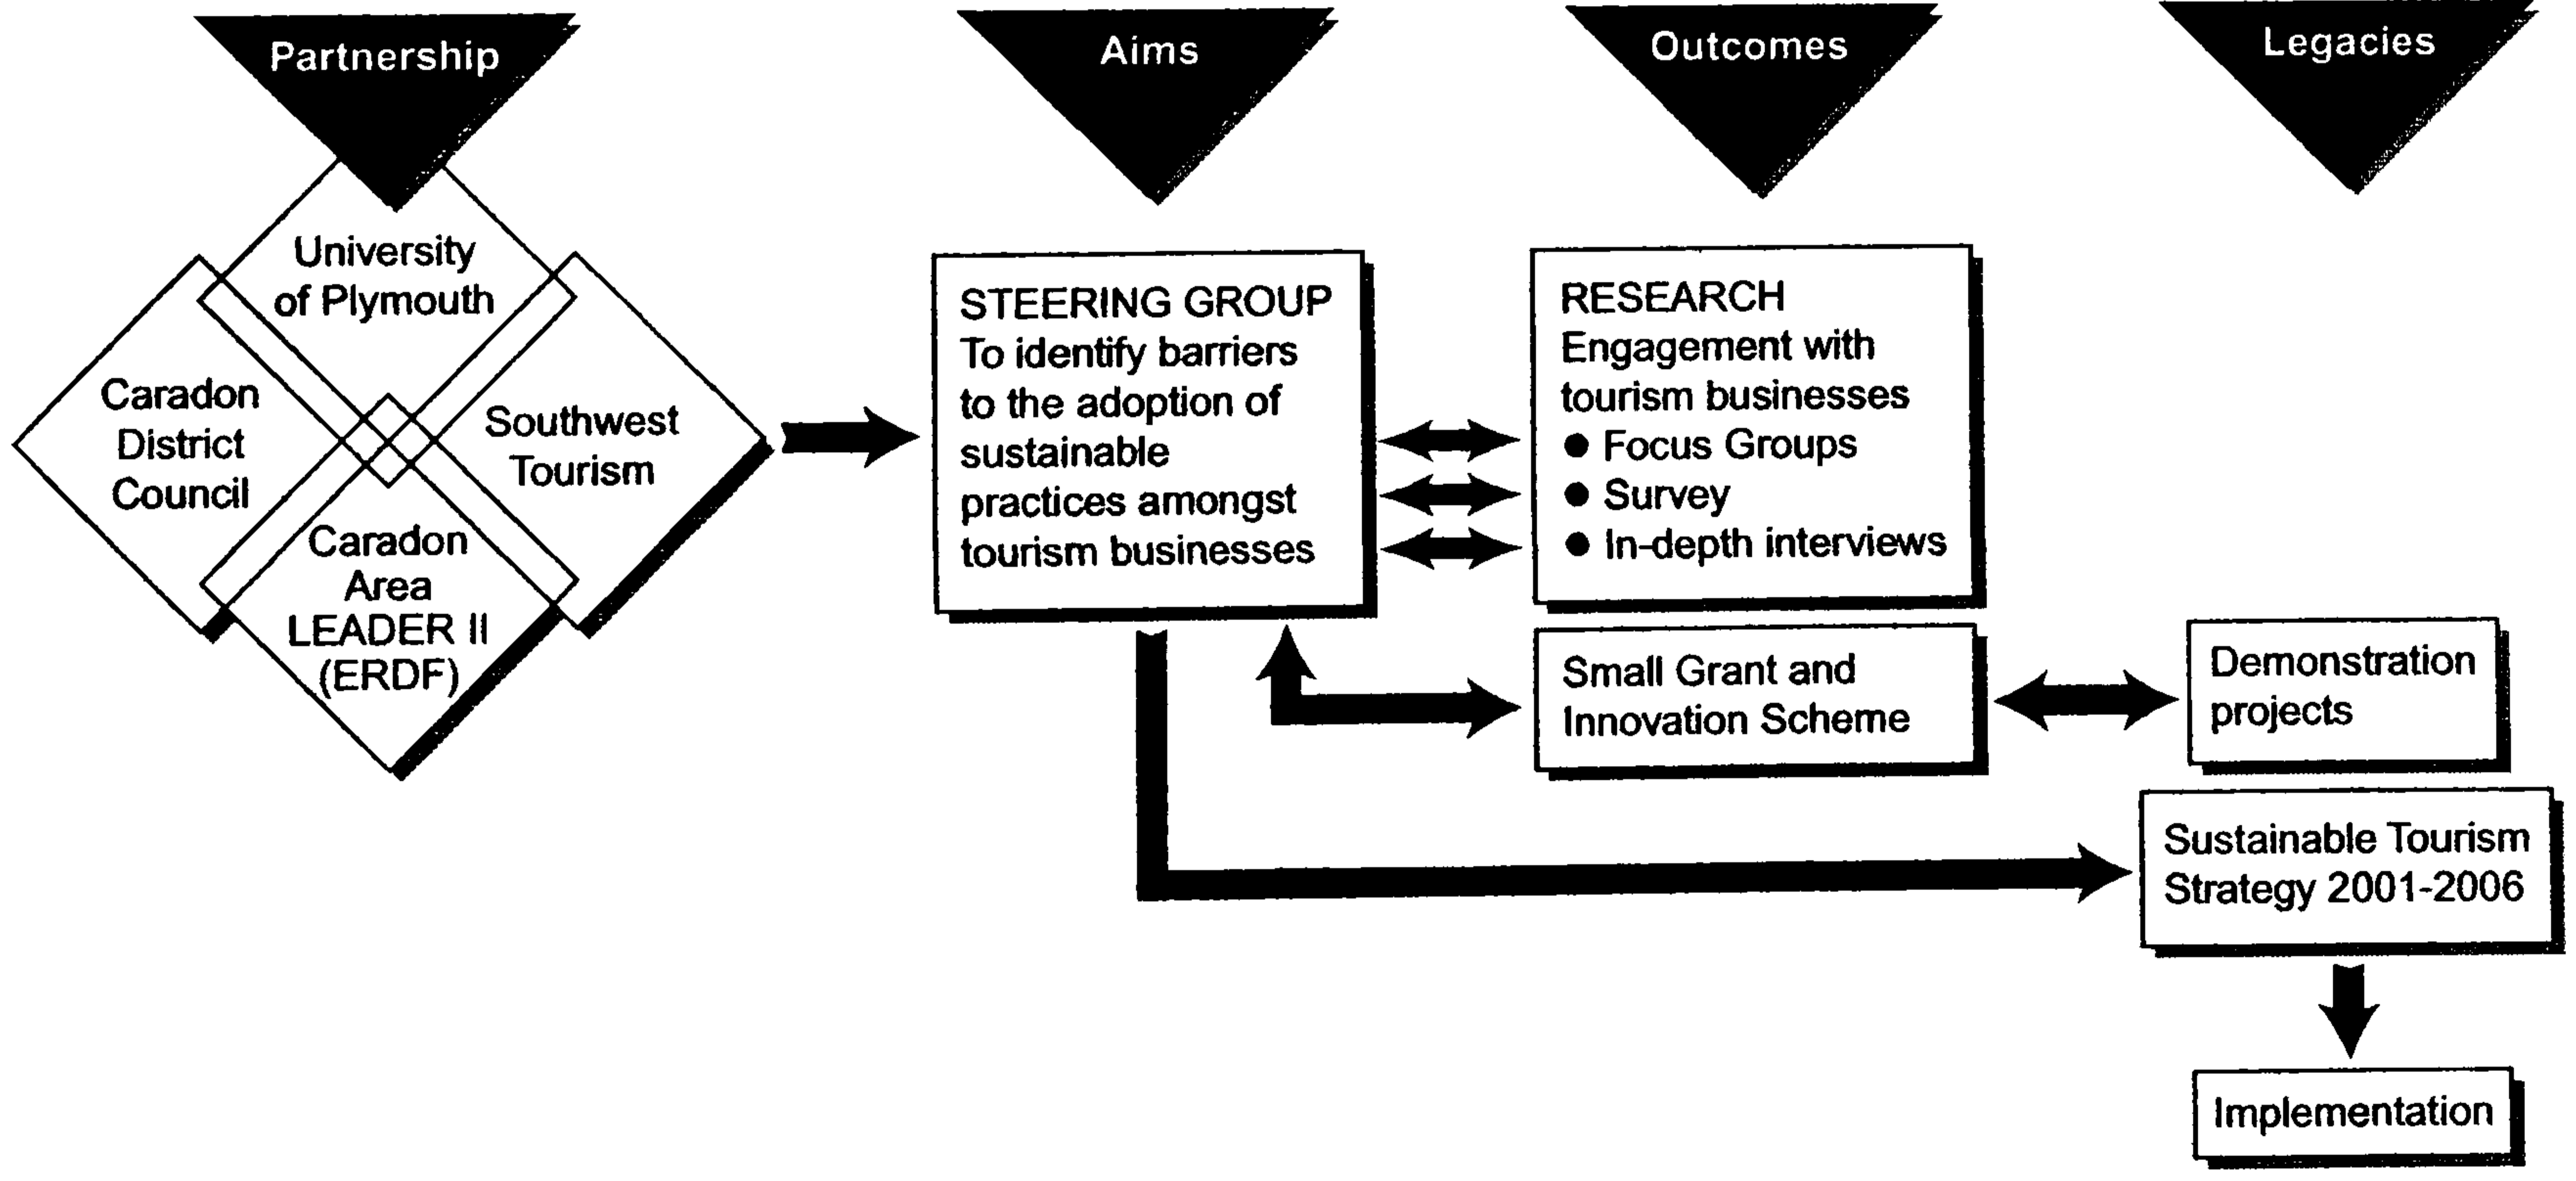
Partnership

Aims

Outcomes

Legacies

University of Plymouth

Caradon District Council

Southwest Tourism

Caradon Area LEADER II (ERDF)

STEERING GROUP
To identify barriers to the adoption of sustainable practices amongst tourism businesses

RESEARCH
Engagement with tourism businesses
● Focus Groups
● Survey
● In-depth interviews

Small Grant and Innovation Scheme

Demonstration projects

Sustainable Tourism Strategy 2001-2006

Implementation